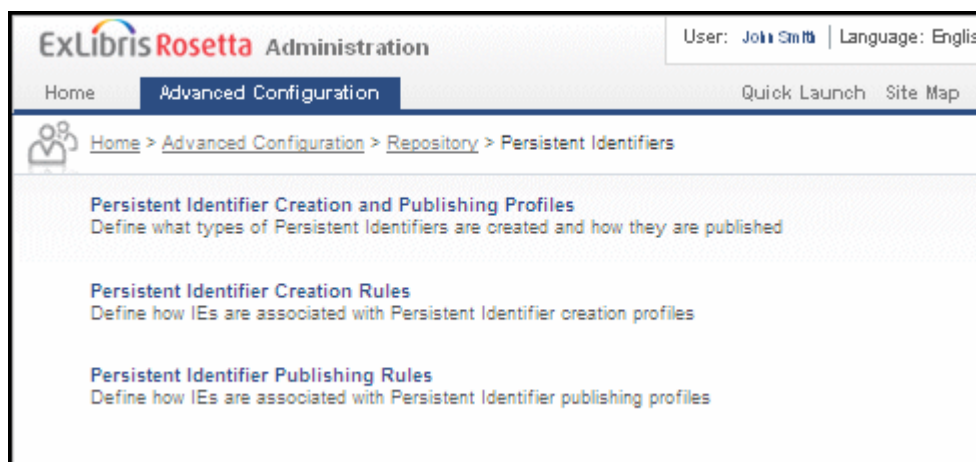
ExLibris Rosetta Administration

User: John Smith | Language: Englis

Home Advanced Configuration

Quick Launch Site Map

Home > Advanced Configuration > Repository > Persistent Identifiers

Persistent Identifier Creation and Publishing Profiles
Define what types of Persistent Identifiers are created and how they are published

Persistent Identifier Creation Rules
Define how IEs are associated with Persistent Identifier creation profiles

Persistent Identifier Publishing Rules
Define how IEs are associated with Persistent Identifier publishing profiles